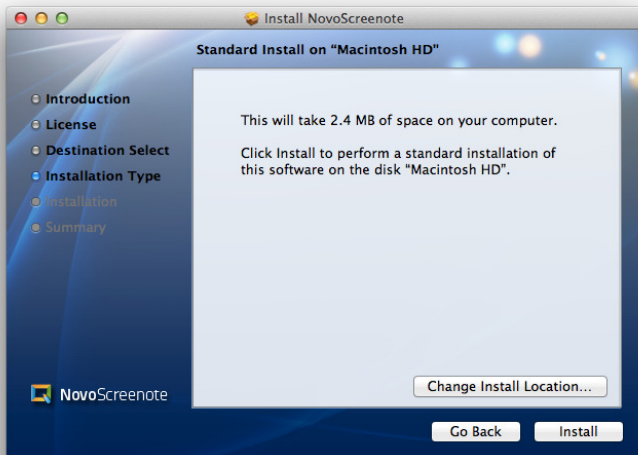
Install NovoScreenote

Standard Install on "Macintosh HD"

Introduction
License
Destination Select
Installation Type
Installation
Summary

This will take 2.4 MB of space on your computer.

Click Install to perform a standard installation of this software on the disk "Macintosh HD".

NovoScreenote

Change Install Location...

Go Back

Install